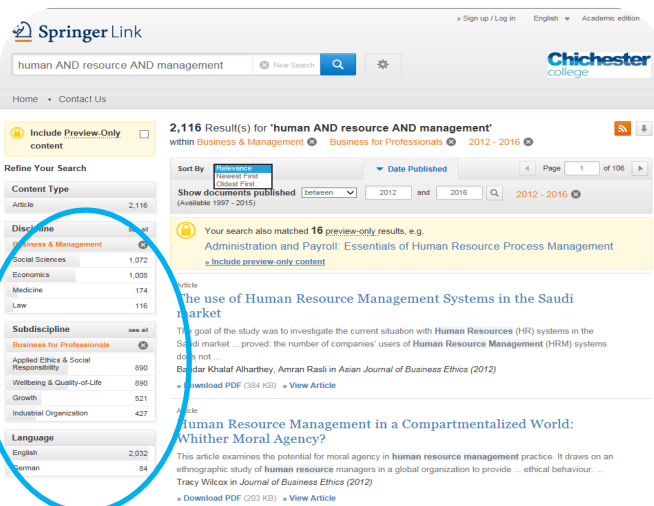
Springer Link

» Sign up / Log in English Academic edition

human AND resource AND management New Search

Chichester college

Home • Contact Us

Include Preview-Only content

Refine Your Search

Content Type

Article 2,116

Discipline see all

Business & Management

Social Sciences 1,072

Economics 1,008

Medicine 174

Law 116

Subdiscipline see all

Business for Professionals

Applied Ethics & Social Responsibility 890

Wellbeing & Quality-of-Life 890

Growth 521

Industrial Organization 427

Language

English 2,032

German 84

2,116 Result(s) for 'human AND resource AND management' within Business & Management Business for Professionals 2012 - 2016

Sort By Relevance Newest First Oldest First

Date Published

Page 1 of 106

Show documents published between 2012 and 2016 2012 - 2016
(Available 1997 - 2015)

Your search also matched 16 preview-only results, e.g.

Administration and Payroll: Essentials of Human Resource Process Management

» Include preview-only content

Article

The use of Human Resource Management Systems in the Saudi market

The goal of the study was to investigate the current situation with Human Resources (HR) systems in the Saudi market ... proved: the number of companies' users of Human Resource Management (HRM) systems does not ...

Bandar Khalaf Alharthey, Amran Rasli in Asian Journal of Business Ethics (2012)

» Download PDF (384 KB) » View Article

Article

Human Resource Management in a Compartmentalized World: Whither Moral Agency?

This article examines the potential for moral agency in human resource management practice. It draws on an ethnographic study of human resource managers in a global organization to provide ... ethical behaviour. ...

Tracy Wilcox in Journal of Business Ethics (2012)

» Download PDF (203 KB) » View Article